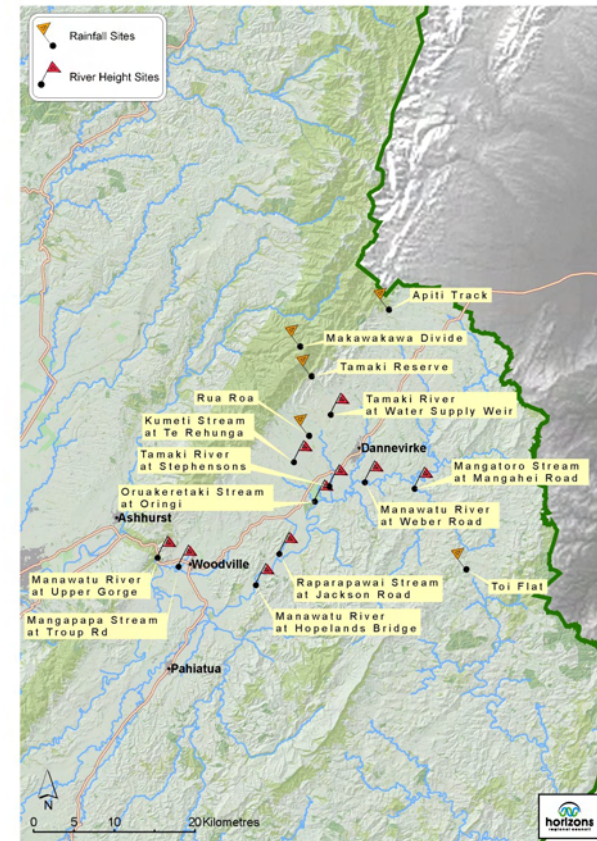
Rainfall Sites

River Height Sites

Apiti Track

Makawakawa Divide

Tamaki Reserve

Rua Roa

Tamaki River at Water Supply Weir

Kumeti Stream at Te Rehunga

Dannevirke

Tamaki River at Stephensons

Mangatoro Stream at Mangahei Road

Oruakeretaki Stream at Oringi

Manawatu River at Weber Road

Ashhurst

Woodville

Manawatu River at Upper Gorge

Raparapawai Stream at Jackson Road

Toi Flat

Mangapapa Stream at Troup Rd

Manawatu River at Hopelands Bridge

Pahiatua

N

0 5 10 20 Kilometres

horizons regional council